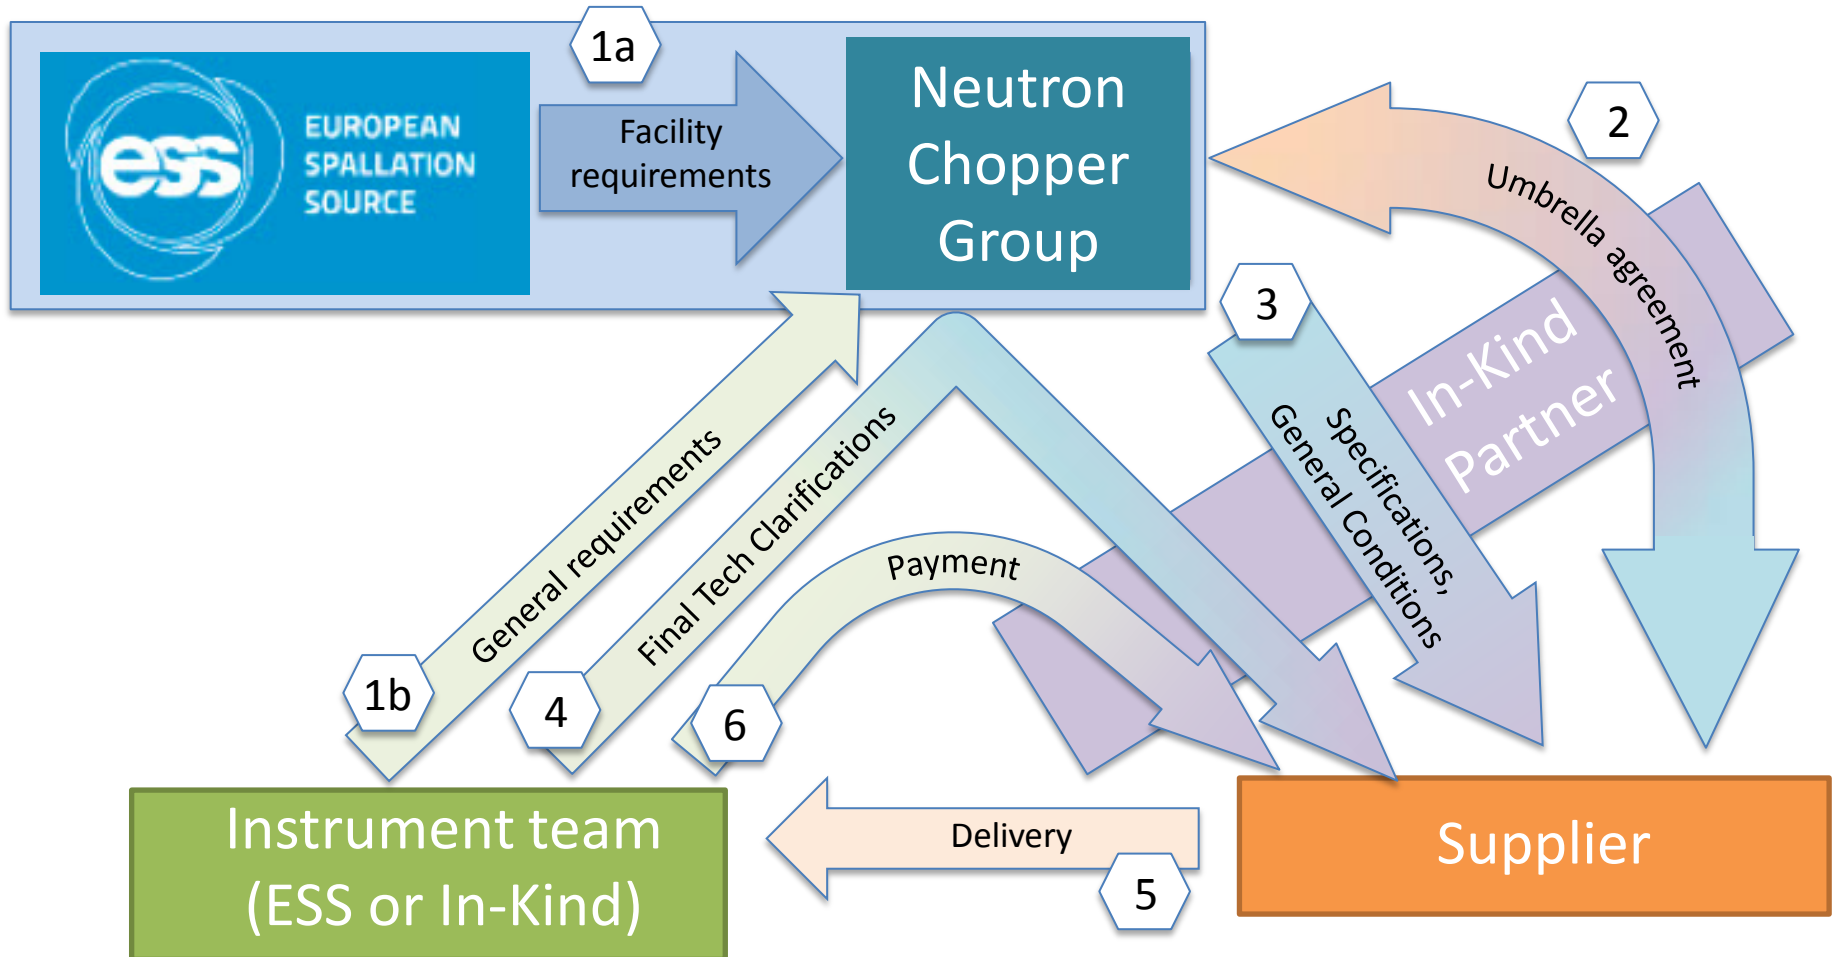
ess EUROPEAN SPALLATION SOURCE

1a

Facility requirements

Neutron Chopper Group

2

Umbrella agreement

3

Specifications, General Conditions

In-Kind Partner

1b

General requirements

4

Final Tech Clarifications

6

Payment

Instrument team (ESS or In-Kind)

Delivery

5

Supplier